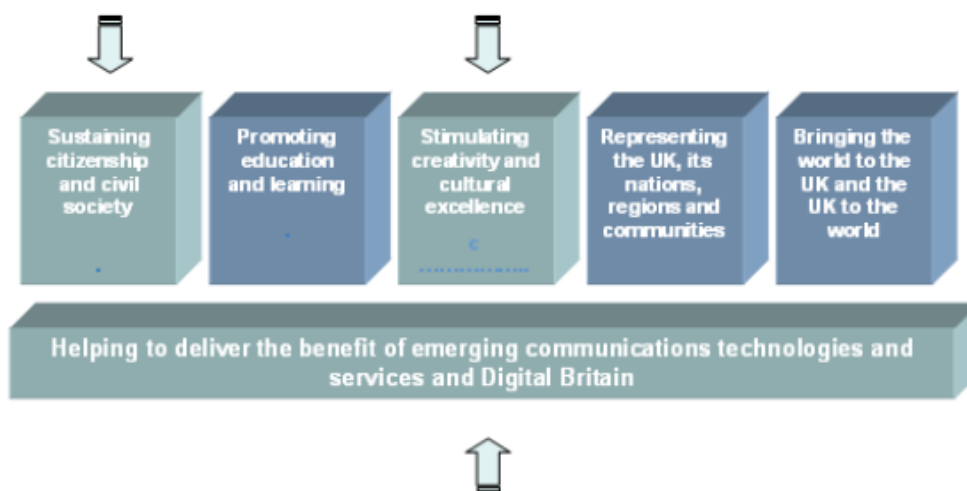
Sustaining citizenship and civil society

Promoting education and learning

Stimulating creativity and cultural excellence

Representing the UK, its nations, regions and communities

Bringing the world to the UK and the UK to the world

Helping to deliver the benefit of emerging communications technologies and services and Digital Britain